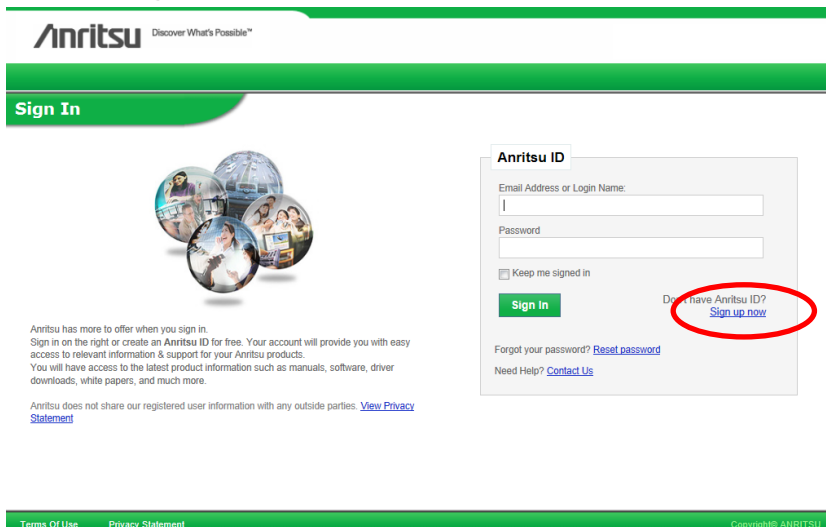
Anritsu Discover What's Possible™

Sign In

Anritsu has more to offer when you sign in.
Sign in on the right or create an **Anritsu ID** for free. Your account will provide you with easy access to relevant information & support for your Anritsu products.
You will have access to the latest product information such as manuals, software, driver downloads, white papers, and much more.

Anritsu does not share our registered user information with any outside parties. View Privacy Statement

Anritsu ID

Email Address or Login Name:

Password

Keep me signed in

Sign In

Don't have Anritsu ID?
Sign up now

Forgot your password? Reset password

Need Help? Contact Us

Terms Of Use Privacy Statement Copyright© ANRITSU